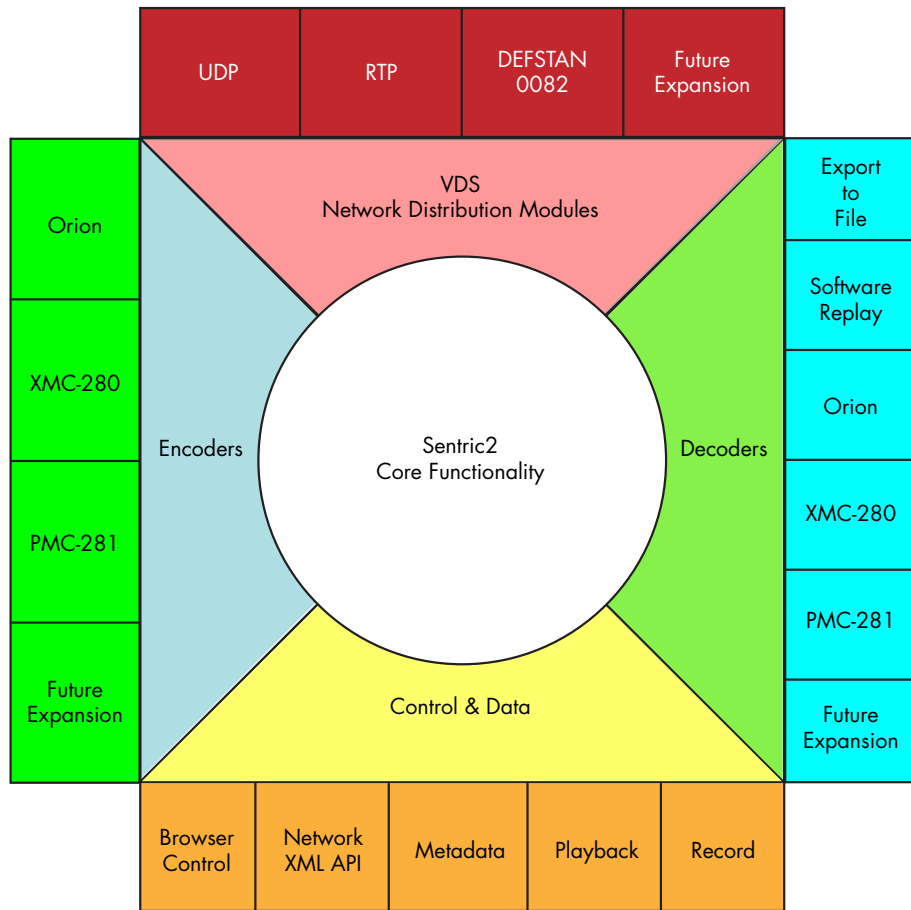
UDP

RTP

DEFSTAN 0082

Future Expansion

Orion

XMC-280

PMC-281

Future Expansion

VDS
Network Distribution Modules

Encoders

Sentric2
Core Functionality

Decoders

Control & Data

Export to File

Software Replay

Orion

XMC-280

PMC-281

Future Expansion

Browser Control

Network XML API

Metadata

Playback

Record